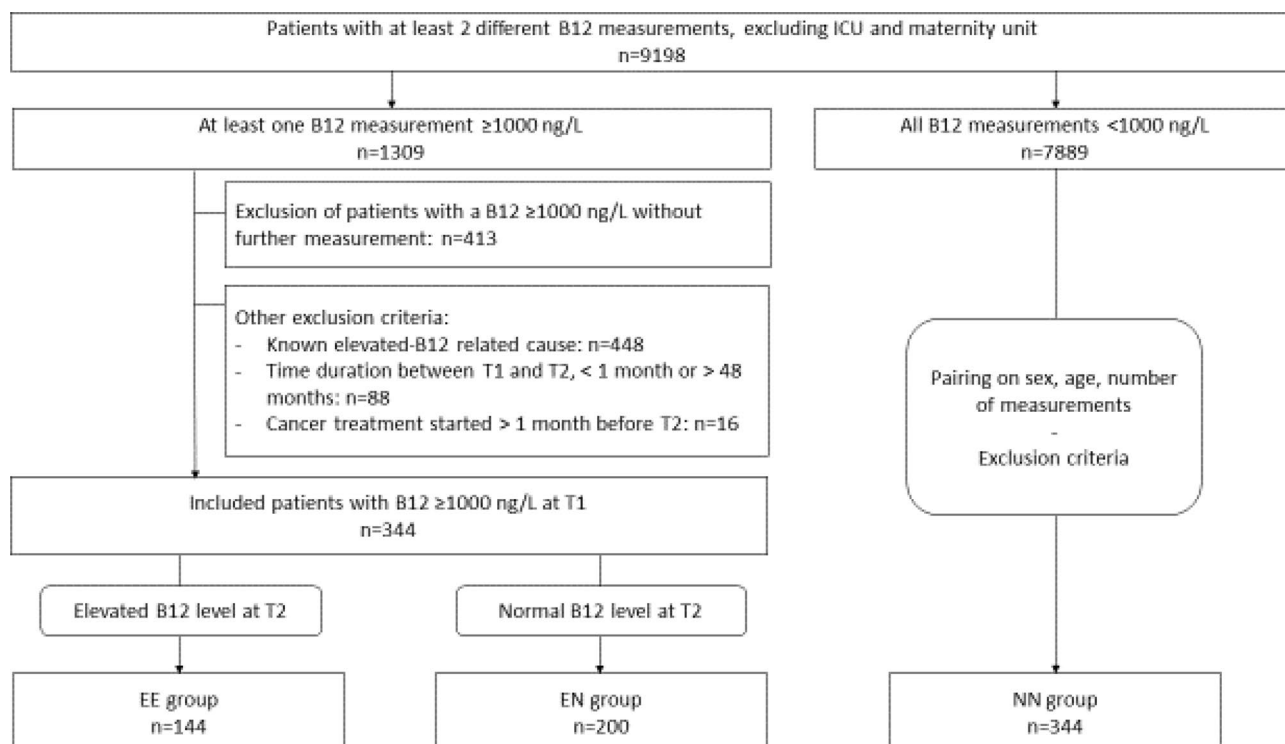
Patients with at least 2 different B12 measurements, excluding ICU and maternity unit
n=9198

At least one B12 measurement ≥1000 ng/L
n=1309

All B12 measurements <1000 ng/L
n=7889

Exclusion of patients with a B12 ≥1000 ng/L without further measurement: n=413

Other exclusion criteria:
- Known elevated-B12 related cause: n=448
- Time duration between T1 and T2, < 1 month or > 48 months: n=88
- Cancer treatment started > 1 month before T2: n=16

Pairing on sex, age, number of measurements
-
Exclusion criteria

Included patients with B12 ≥1000 ng/L at T1
n=344

Elevated B12 level at T2

Normal B12 level at T2

EE group
n=144

EN group
n=200

NN group
n=344